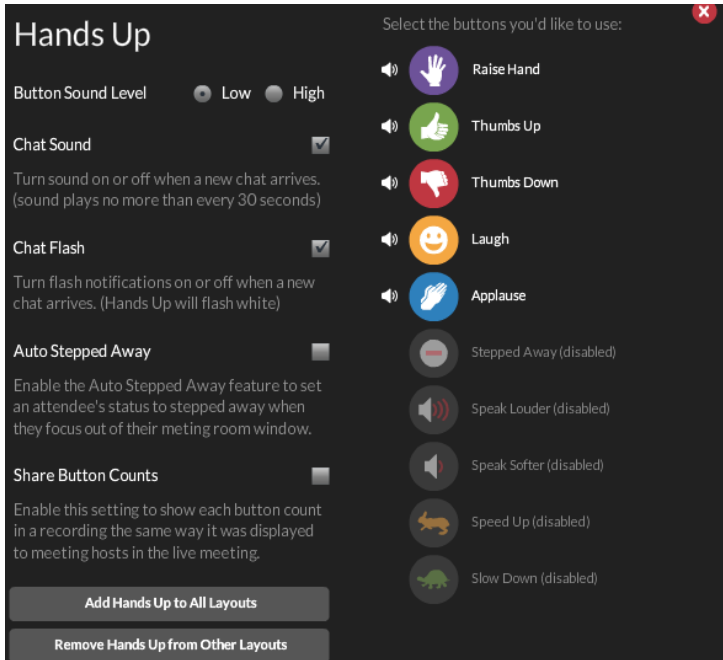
Hands Up

Button Sound Level Low High

Chat Sound

Turn sound on or off when a new chat arrives. (sound plays no more than every 30 seconds)

Chat Flash

Turn flash notifications on or off when a new chat arrives. (Hands Up will flash white)

Auto Stepped Away

Enable the Auto Stepped Away feature to set an attendee's status to stepped away when they focus out of their meting room window.

Share Button Counts

Enable this setting to show each button count in a recording the same way it was displayed to meeting hosts in the live meeting.

Add Hands Up to All Layouts

Remove Hands Up from Other Layouts

Select the buttons you'd like to use:

Raise Hand

Thumbs Up

Thumbs Down

Laugh

Applause

Stepped Away (disabled)

Speak Louder (disabled)

Speak Softer (disabled)

Speed Up (disabled)

Slow Down (disabled)